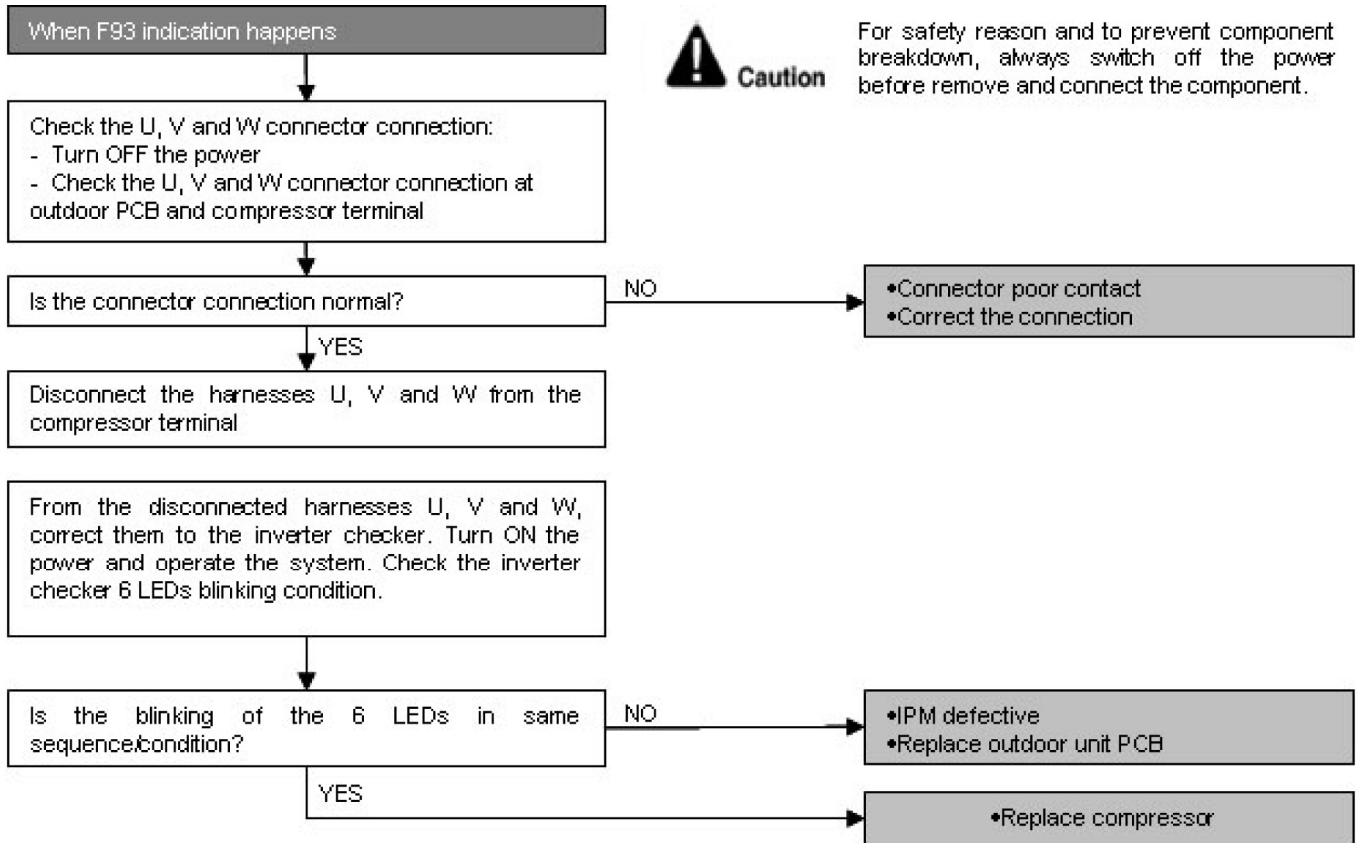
When F93 indication happens

Caution

For safety reason and to prevent component breakdown, always switch off the power before remove and connect the component.

Check the U, V and W connector connection:
- Turn OFF the power
- Check the U, V and W connector connection at outdoor PCB and compressor terminal

Is the connector connection normal?

NO

•Connector poor contact
•Correct the connection

YES

Disconnect the harnesses U, V and W from the compressor terminal

From the disconnected harnesses U, V and W, correct them to the inverter checker. Turn ON the power and operate the system. Check the inverter checker 6 LEDs blinking condition.

Is the blinking of the 6 LEDs in same sequence/condition?

NO

•IPM defective
•Replace outdoor unit PCB

YES

•Replace compressor